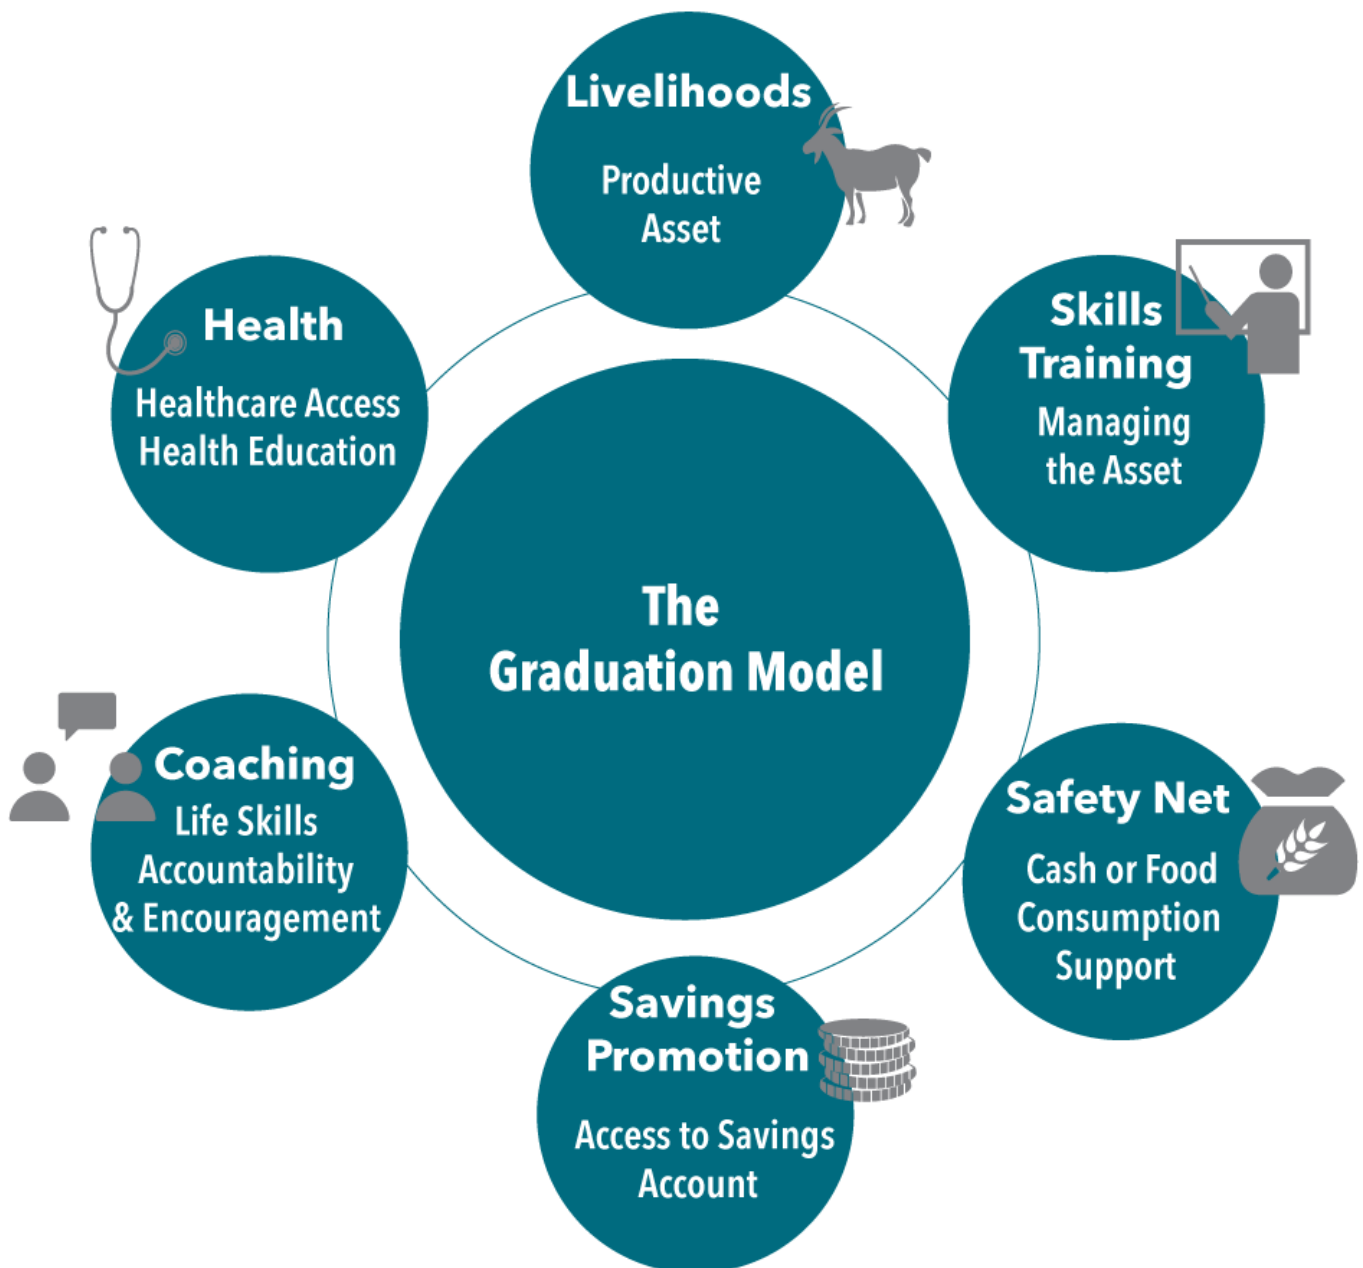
Livelihoods
Productive Asset

Health
Healthcare Access
Health Education

Skills Training
Managing the Asset

The Graduation Model

Coaching
Life Skills
Accountability & Encouragement

Safety Net
Cash or Food Consumption Support

Savings Promotion
Access to Savings Account